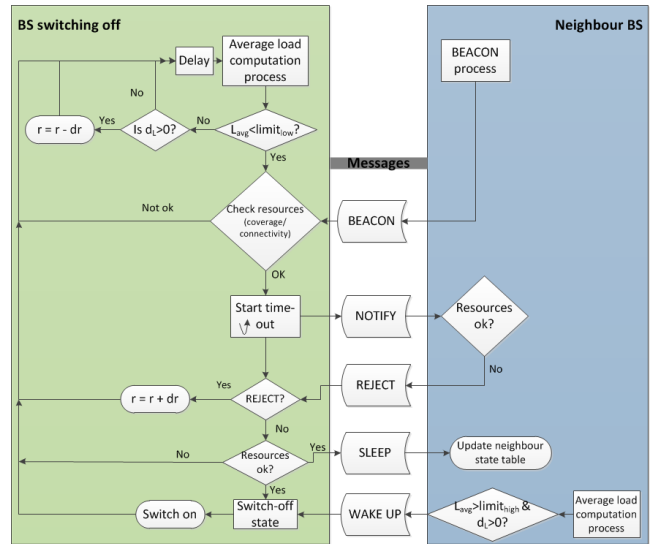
BS switching off

Neighbour BS

Delay

Average load computation process

BEACON process

No

Yes

$r = r - dr$

Is $d_L>0$?

No

$L_{avg}<limit_{low}$?

Yes

Messages

Not ok

Check resources (coverage/ connectivity)

BEACON

OK

Start time-out

NOTIFY

Resources ok?

No

Yes

$r = r + dr$

REJECT?

REJECT

No

No

Yes

Resources ok?

SLEEP

Update neighbour state table

Yes

Switch on

Switch-off state

WAKE UP

$L_{avg}>limit_{high}$ & $d_L>0$?

Average load computation process